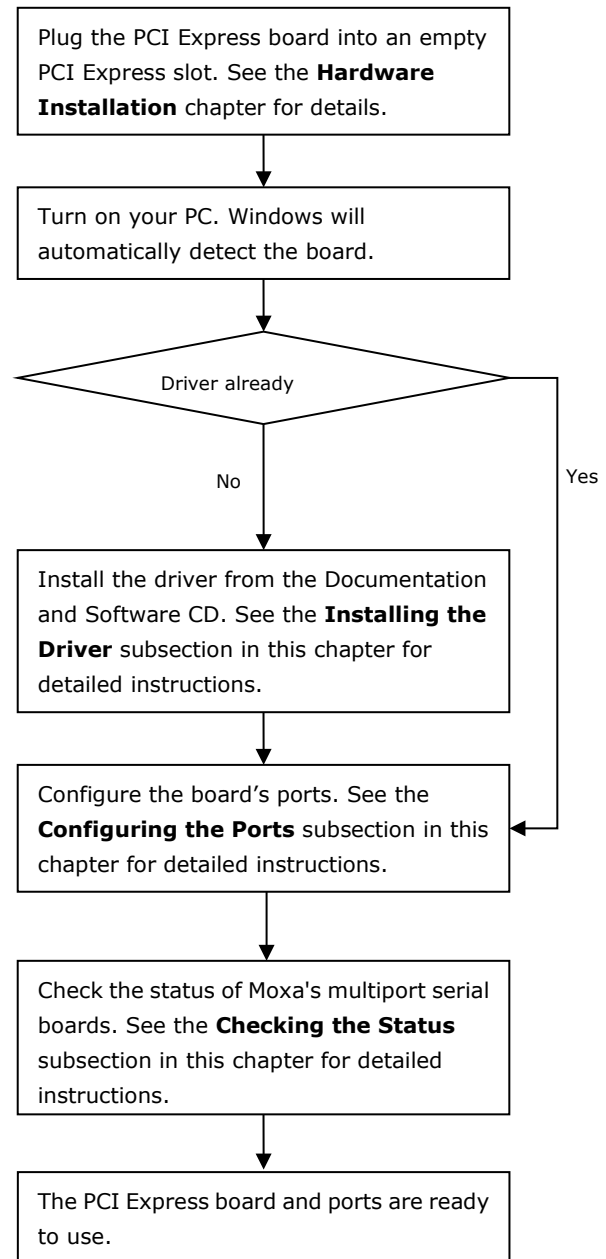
Plug the PCI Express board into an empty PCI Express slot. See the **Hardware Installation** chapter for details.

Turn on your PC. Windows will automatically detect the board.

Driver already

No

Yes

Install the driver from the Documentation and Software CD. See the **Installing the Driver** subsection in this chapter for detailed instructions.

Configure the board's ports. See the **Configuring the Ports** subsection in this chapter for detailed instructions.

Check the status of Moxa's multiport serial boards. See the **Checking the Status** subsection in this chapter for detailed instructions.

The PCI Express board and ports are ready to use.